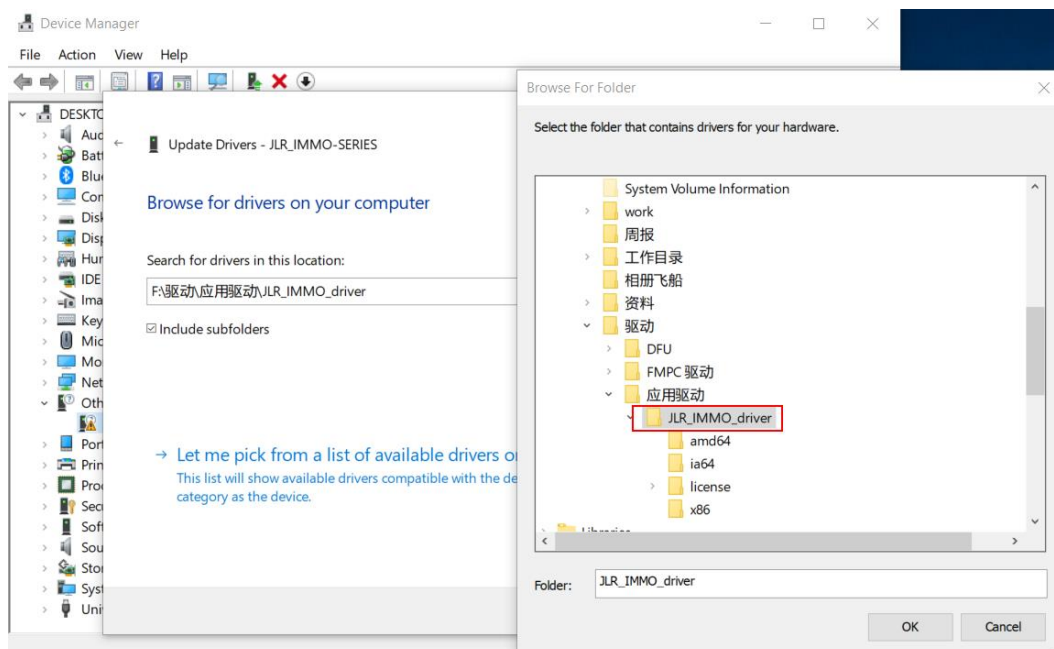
Device Manager

File Action View Help

DESKTO
Auc
Batt
Blue
Con
Disk
Disp
Hun
IDE
Ima
Key
Mic
Mo
Net
Oth
Port
Prin
Proc
Secu
Soft
Sou
Stor
Syst
Uni

Update Drivers - JLR_IMMO-SERIES

Browse for drivers on your computer

Search for drivers in this location:

F:\驱动\应用驱动\JLR_IMMO_driver

Include subfolders

→ Let me pick from a list of available drivers o

This list will show available drivers compatible with the de category as the device.

Browse For Folder

Select the folder that contains drivers for your hardware.

System Volume Information
work
周报
工作目录
相册飞船
资料
驱动
DFU
FMPC 驱动
应用驱动
JLR_IMMO_driver
amd64
ia64
license
x86
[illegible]

Folder: JLR_IMMO_driver

OK

Cancel